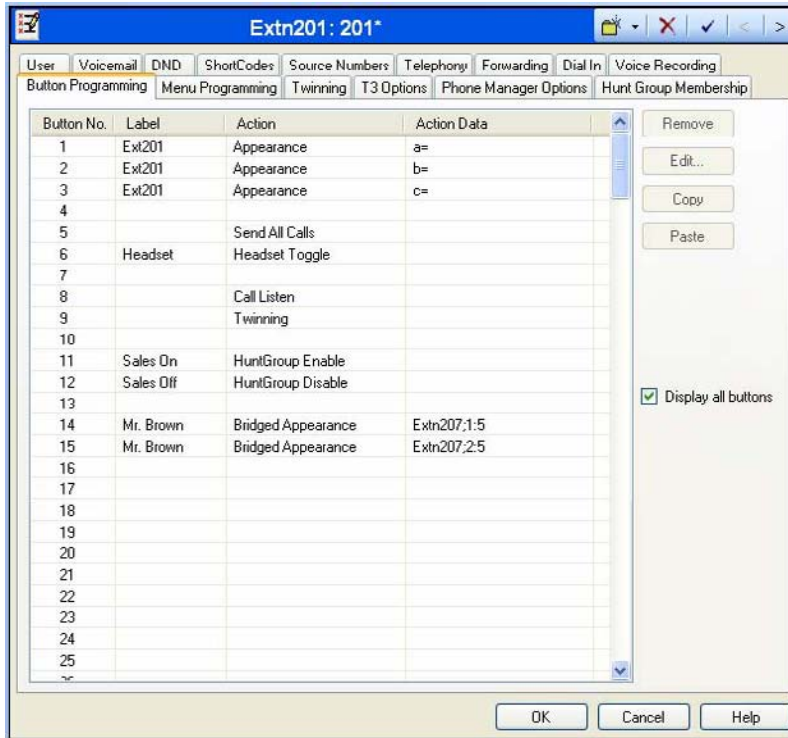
Extn201: 201*

User | Voicemail | DND | ShortCodes | Source Numbers | Telephony | Forwarding | Dial In | Voice Recording
Button Programming | Menu Programming | Twinning | T3 Options | Phone Manager Options | Hunt Group Membership

| Button No. | Label | Action | Action Data |
|---|---|---|---|
| 1 | Ext201 | Appearance | a= |
| 2 | Ext201 | Appearance | b= |
| 3 | Ext201 | Appearance | c= |
| 4 | | | |
| 5 | | Send All Calls | |
| 6 | Headset | Headset Toggle | |
| 7 | | | |
| 8 | | Call Listen | |
| 9 | | Twinning | |
| 10 | | | |
| 11 | Sales On | HuntGroup Enable | |
| 12 | Sales Off | HuntGroup Disable | |
| 13 | | | |
| 14 | Mr. Brown | Bridged Appearance | Extn207;1:5 |
| 15 | Mr. Brown | Bridged Appearance | Extn207;2:5 |
| 16 | | | |
| 17 | | | |
| 18 | | | |
| 19 | | | |
| 20 | | | |
| 21 | | | |
| 22 | | | |
| 23 | | | |
| 24 | | | |
| 25 | | | |

Remove
Edit...
Copy
Paste

Display all buttons

OK
Cancel
Help